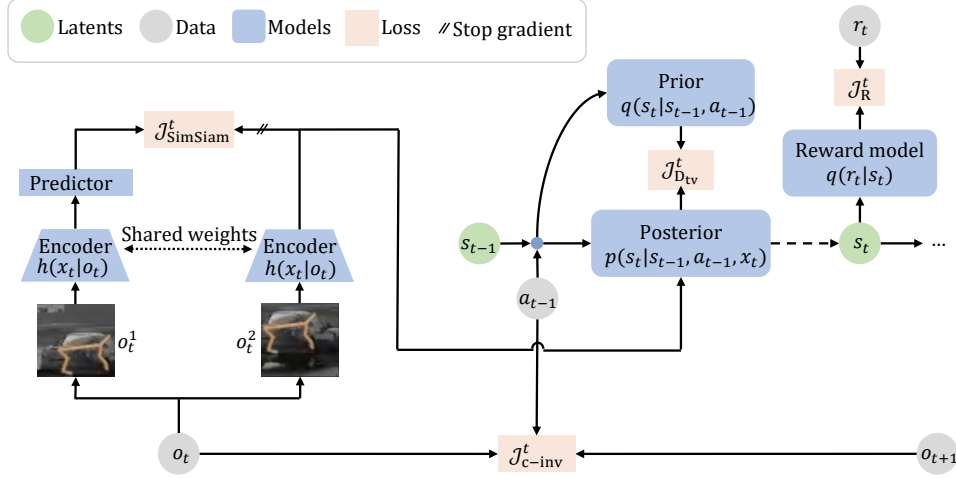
Latents Data Models Loss // Stop gradient

$r_t$

Prior $q(s_t|s_{t-1}, a_{t-1})$

$\mathcal{J}_{\text{R}}^t$

$\mathcal{J}_{\text{SimSiam}}^t$

Reward model $q(r_t|s_t)$

$\mathcal{J}_{\text{D}_{\text{tv}}}^t$

Predictor

Encoder $h(x_t|o_t)$

Shared weights

Encoder $h(x_t|o_t)$

$s_{t-1}$

Posterior $p(s_t|s_{t-1}, a_{t-1}, x_t)$

$s_t$

...

$a_{t-1}$

$o_t^1$

$o_t^2$

$o_t$

$\mathcal{J}_{\text{c-inv}}^t$

$o_{t+1}$